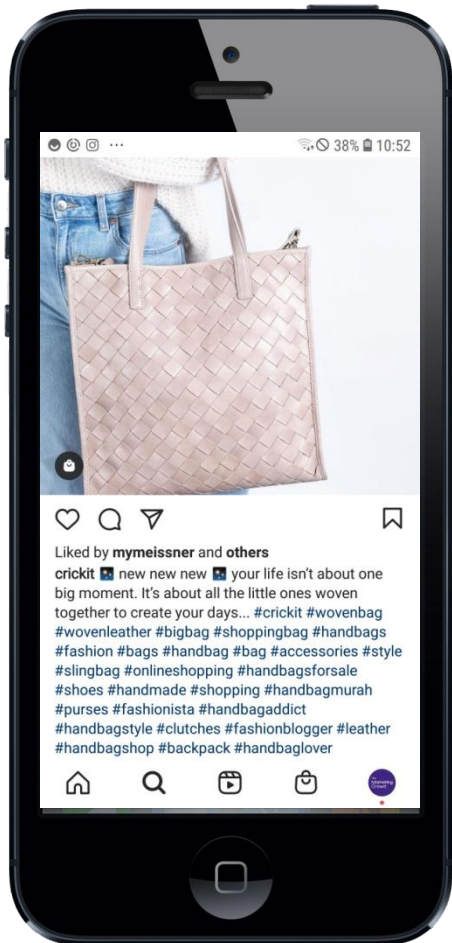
38% 10:52

Liked by mymeissner and others

crickit 🆕 new new new 🆕 your life isn't about one big moment. It's about all the little ones woven together to create your days... #crickit #wovenbag #wovenleather #bigbag #shoppingbag #handbags #fashion #bags #handbag #bag #accessories #style #slingbag #onlineshopping #handbagsforsale #shoes #handmade #shopping #handbagmurah #purses #fashionista #handbagaddict #handbagstyle #clutches #fashionblogger #leather #handbagshop #backpack #handbaglover